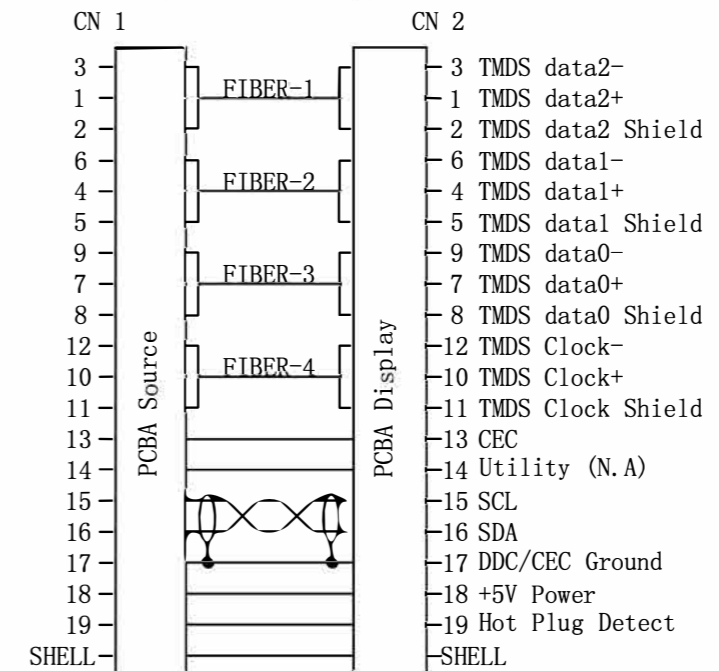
CN 1

CN 2

3
1
2
6
4
5
9
7
8
12
10
11
13
14
15
16
17
18
19
SHELL

PCBA Source

FIBER-1
FIBER-2
FIBER-3
FIBER-4

PCBA Display

3 TMDS data2-
1 TMDS data2+
2 TMDS data2 Shield
6 TMDS data1-
4 TMDS data1+
5 TMDS data1 Shield
9 TMDS data0-
7 TMDS data0+
8 TMDS data0 Shield
12 TMDS Clock-
10 TMDS Clock+
11 TMDS Clock Shield
13 CEC
14 Utility (N.A)
15 SCL
16 SDA
17 DDC/CEC Ground
18 +5V Power
19 Hot Plug Detect
SHELL